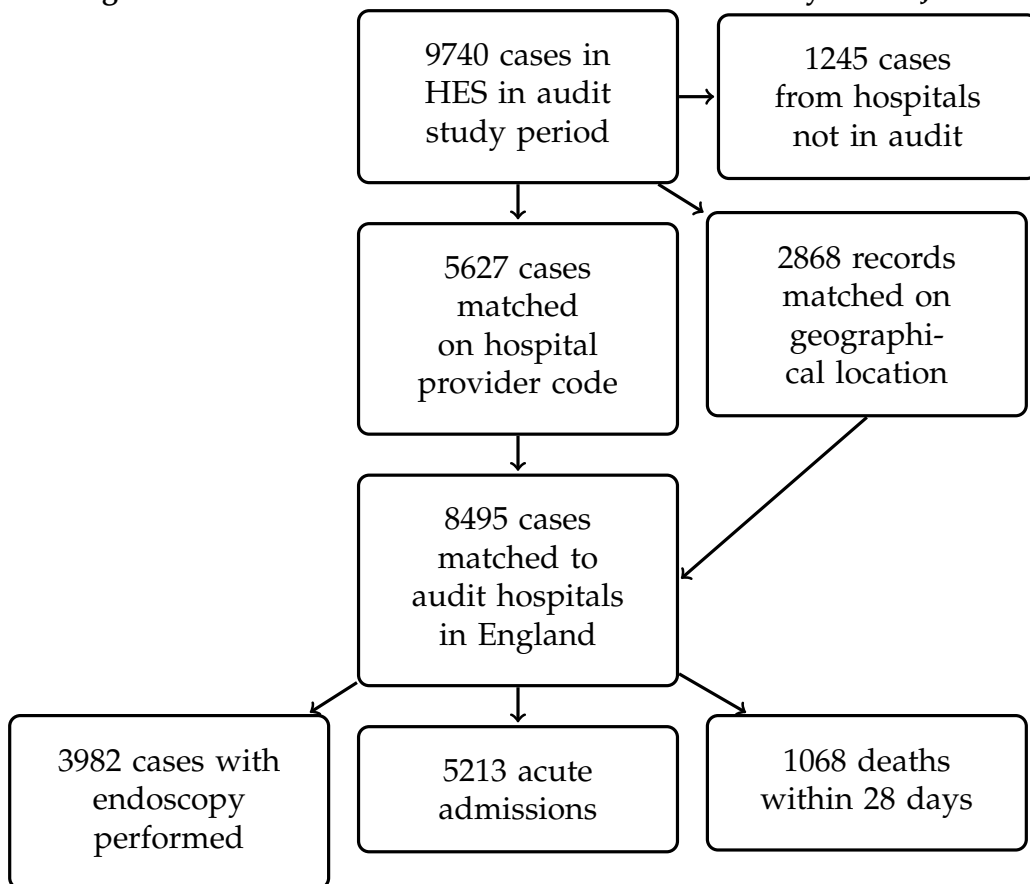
9740 cases in HES in audit study period

1245 cases from hospitals not in audit

5627 cases matched on hospital provider code

2868 records matched on geographical location

8495 cases matched to audit hospitals in England

3982 cases with endoscopy performed

5213 acute admissions

1068 deaths within 28 days